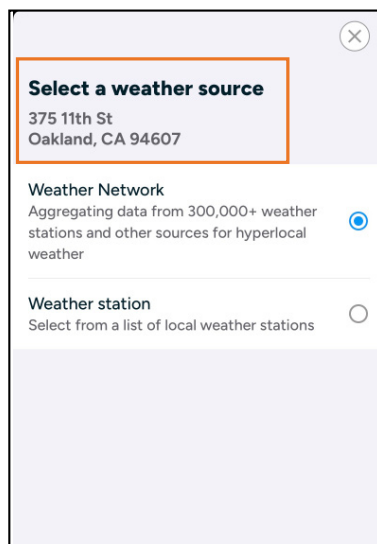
Select a weather source
375 11th St
Oakland, CA 94607

Weather Network
Aggregating data from 300,000+ weather stations and other sources for hyperlocal weather

Weather station
Select from a list of local weather stations